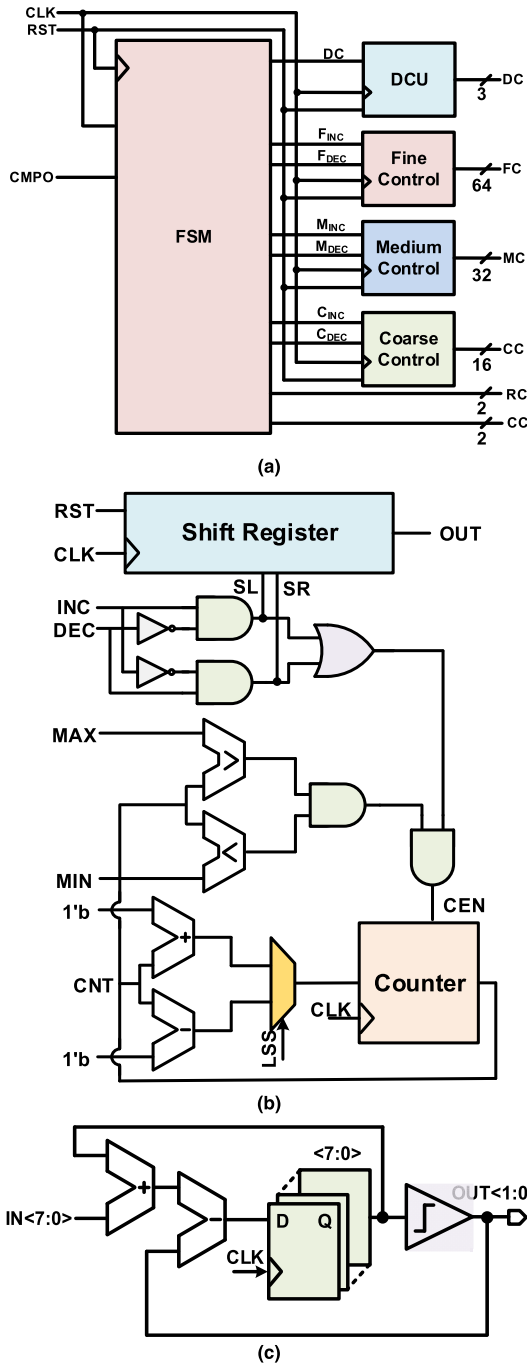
CLK
RST
DC
DCU
DC
3
$F_{INC}$
$F_{DEC}$
Fine Control
FC
64
CMPO
FSM
$M_{INC}$
$M_{DEC}$
Medium Control
MC
32
$C_{INC}$
$C_{DEC}$
Coarse Control
CC
16
RC
2
CC
2
(a)

RST
CLK
Shift Register
OUT
SL
SR
INC
DEC
MAX
>
<
MIN
CEN
1'b
+
CNT
Counter
-
CLK
LSS
1'b
(b)

<7:0>
+
IN<7:0>
-
D
Q
CLK
OUT<1:0>
(c)